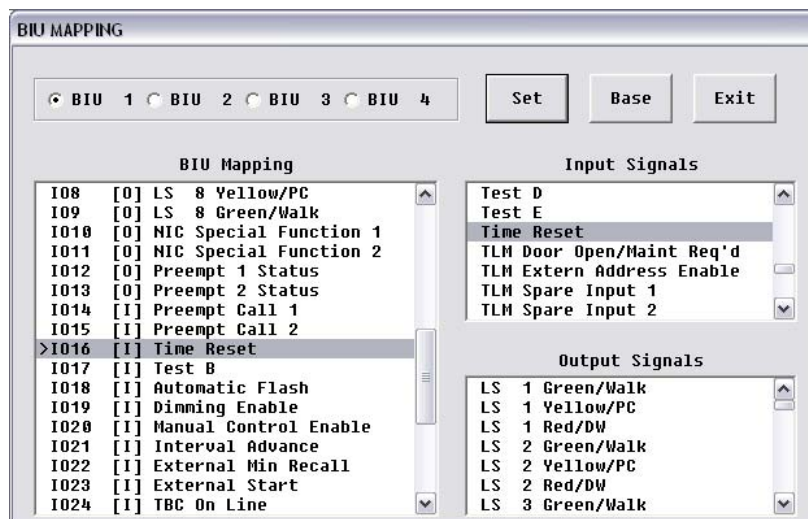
BIU MAPPING

BIU 1 BIU 2 BIU 3 BIU 4

Set

Base

Exit

BIU Mapping

IO8 [O] LS 8 Yellow/PC
IO9 [O] LS 8 Green/Walk
IO10 [O] NIC Special Function 1
IO11 [O] NIC Special Function 2
IO12 [O] Preempt 1 Status
IO13 [O] Preempt 2 Status
IO14 [I] Preempt Call 1
IO15 [I] Preempt Call 2
>IO16 [I] Time Reset
IO17 [I] Test B
IO18 [I] Automatic Flash
IO19 [I] Dimming Enable
IO20 [I] Manual Control Enable
IO21 [I] Interval Advance
IO22 [I] External Min Recall
IO23 [I] External Start
IO24 [I] TBC On Line

Input Signals

Test D
Test E
Time Reset
TLM Door Open/Maint Req'd
TLM Extern Address Enable
TLM Spare Input 1
TLM Spare Input 2

Output Signals

LS 1 Green/Walk
LS 1 Yellow/PC
LS 1 Red/DW
LS 2 Green/Walk
LS 2 Yellow/PC
LS 2 Red/DW
LS 3 Green/Walk